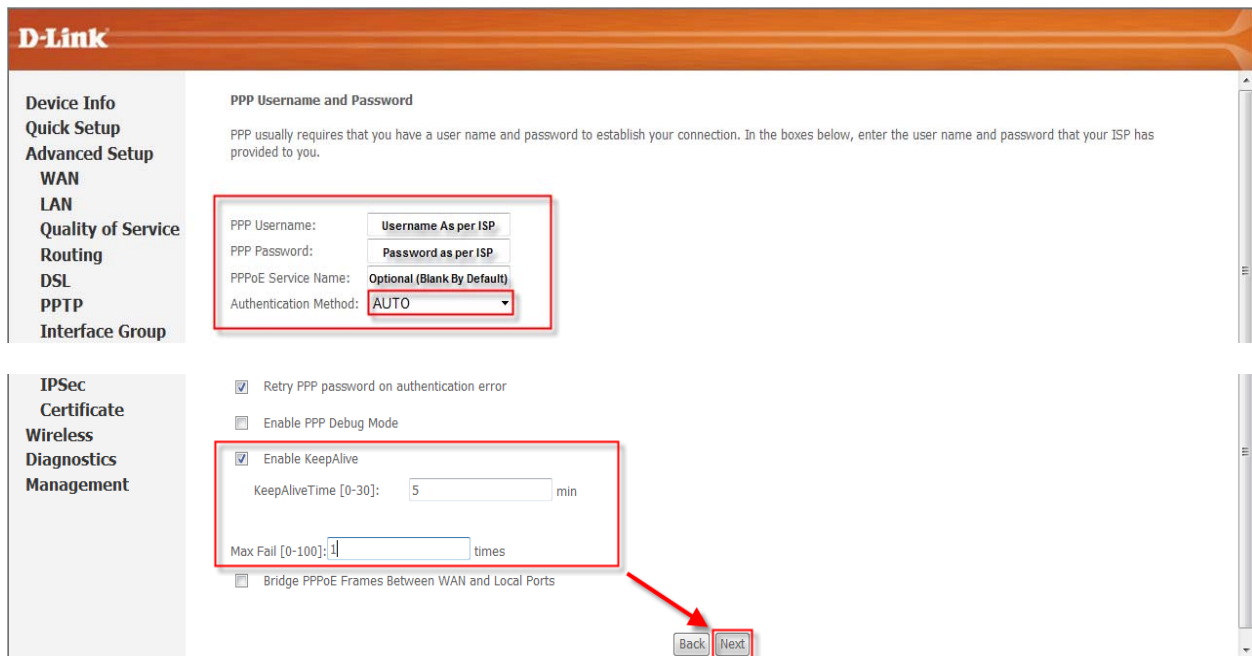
D-Link

Device Info
Quick Setup
Advanced Setup
WAN
LAN
Quality of Service
Routing
DSL
PPTP
Interface Group
IPSec
Certificate
Wireless
Diagnostics
Management

PPP Username and Password

PPP usually requires that you have a user name and password to establish your connection. In the boxes below, enter the user name and password that your ISP has provided to you.

PPP Username: Username As per ISP
PPP Password: Password as per ISP
PPPoE Service Name: Optional (Blank By Default)
Authentication Method: AUTO

Retry PPP password on authentication error

Enable PPP Debug Mode

Enable KeepAlive

KeepAliveTime [0-30]: 5 min

Max Fail [0-100]: 1 times

Bridge PPPoE Frames Between WAN and Local Ports

Back Next